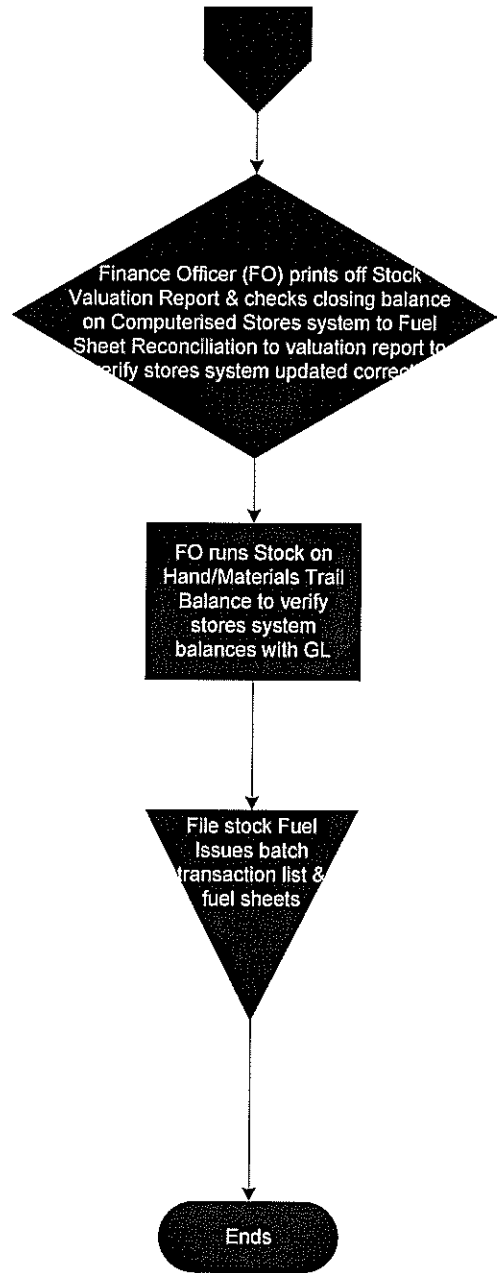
Finance Officer (FO) prints off Stock Valuation Report & checks closing balance on Computerised Stores system to Fuel Sheet Reconciliation to valuation report to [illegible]erify stores system updated correct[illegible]

FO runs Stock on Hand/Materials Trail Balance to verify stores system balances with GL

File stock Fuel Issues batch transaction list & fuel sheets

Ends